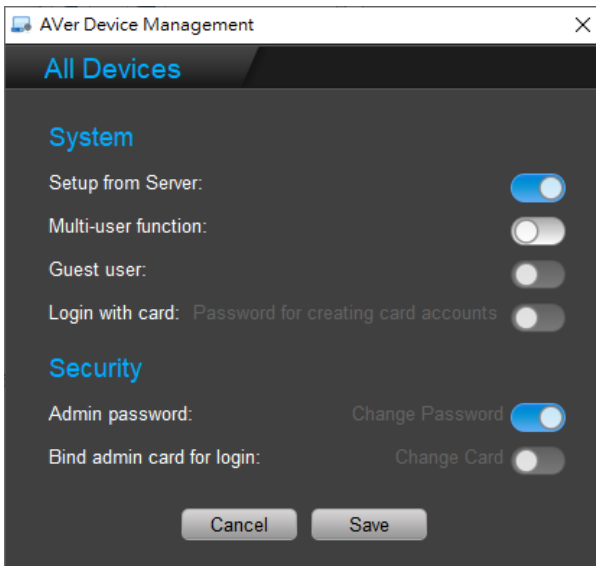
AVer Device Management

×

All Devices

System

Setup from Server:

Multi-user function:

Guest user:

Login with card: Password for creating card accounts

Security

Admin password: Change Password

Bind admin card for login: Change Card

Cancel

Save